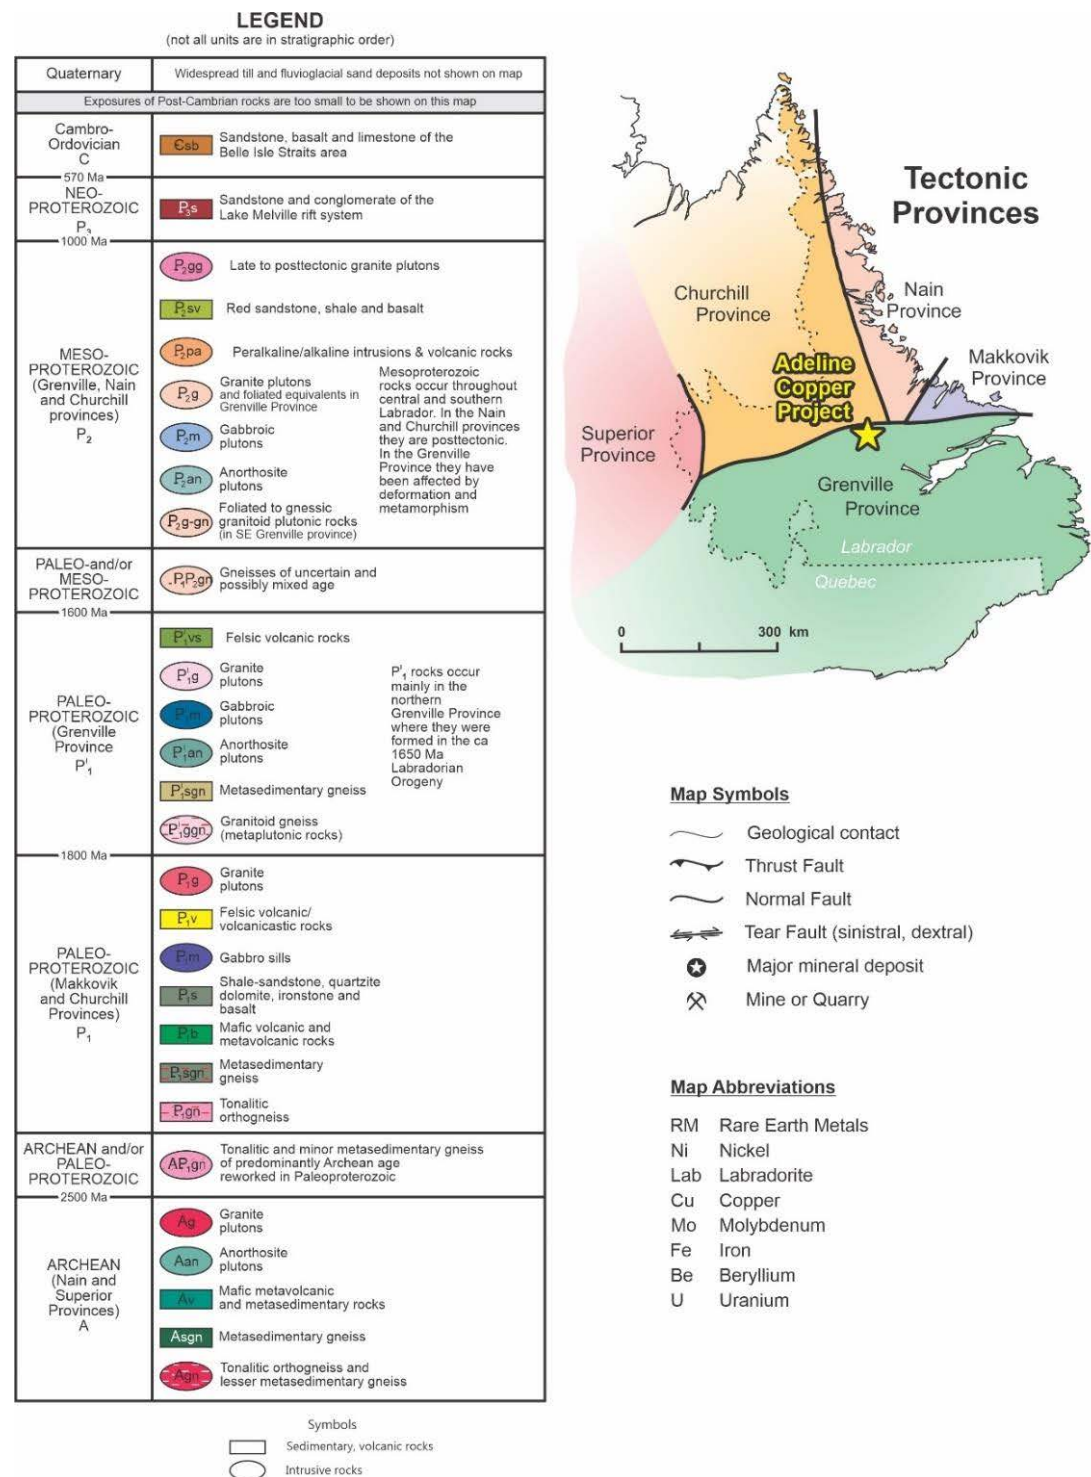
LEGEND
(not all units are in stratigraphic order)

| | |
|---|---|
| Quaternary | Widespread till and fluvioglacial sand deposits not shown on map |

Exposures of Post-Cambrian rocks are too small to be shown on this map

| | |
|---|---|
| Cambro-Ordovician C | Єsb Sandstone, basalt and limestone of the Belle Isle Straits area |
| 570 Ma | |
| NEO-PROTEROZOIC $P_3$ | $P_3s$ Sandstone and conglomerate of the Lake Melville rift system |
| 1000 Ma | |
| MESO-PROTEROZOIC (Grenville, Nain and Churchill provinces) $P_2$ | $P_2gg$ Late to posttectonic granite plutons; $P_2sv$ Red sandstone, shale and basalt; $P_2pa$ Peralkaline/alkaline intrusions & volcanic rocks; $P_2g$ Granite plutons and foliated equivalents in Grenville Province; $P_2m$ Gabbroic plutons; $P_2an$ Anorthosite plutons; $P_2g$-gn Foliated to gneissic granitoid plutonic rocks (in SE Grenville province). Mesoproterozoic rocks occur throughout central and southern Labrador. In the Nain and Churchill provinces they are posttectonic. In the Grenville Province they have been affected by deformation and metamorphism |
| PALEO-and/or MESO-PROTEROZOIC | $P_1P_2gn$ Gneisses of uncertain and possibly mixed age |
| 1600 Ma | |
| PALEO-PROTEROZOIC (Grenville Province $P'_1$ | $P'_1vs$ Felsic volcanic rocks; $P'_1g$ Granite plutons; $P'_1m$ Gabbroic plutons; $P'_1an$ Anorthosite plutons; $P'_1sgn$ Metasedimentary gneiss; $P'_1ggn$ Granitoid gneiss (metaplutonic rocks). $P'_1$ rocks occur mainly in the northern Grenville Province where they were formed in the ca 1650 Ma Labradorian Orogeny |
| 1800 Ma | |
| PALEO-PROTEROZOIC (Makkovik and Churchill Provinces) $P_1$ | $P_1g$ Granite plutons; $P_1v$ Felsic volcanic/ volcanicastic rocks; $P_1m$ Gabbro sills; $P_1s$ Shale-sandstone, quartzite dolomite, ironstone and basalt; $P_1b$ Mafic volcanic and metavolcanic rocks; $P_1sgn$ Metasedimentary gneiss; $P_1gn$ Tonalitic orthogneiss |
| ARCHEAN and/or PALEO-PROTEROZOIC | $AP_1gn$ Tonalitic and minor metasedimentary gneiss of predominantly Archean age reworked in Paleoproterozoic |
| 2500 Ma | |
| ARCHEAN (Nain and Superior Provinces) A | Ag Granite plutons; Aan Anorthosite plutons; Av Mafic metavolcanic and metasedimentary rocks; Asgn Metasedimentary gneiss; Agn Tonalitic orthogneiss and lesser metasedimentary gneiss |

Symbols
Sedimentary, volcanic rocks
Intrusive rocks

Tectonic Provinces

Churchill Province
Nain Province
Makkovik Province
Superior Province
Adeline Copper Project
Grenville Province
Labrador
Quebec
0 300 km

Map Symbols
Geological contact
Thrust Fault
Normal Fault
Tear Fault (sinistral, dextral)
Major mineral deposit
Mine or Quarry

Map Abbreviations
RM Rare Earth Metals
Ni Nickel
Lab Labradorite
Cu Copper
Mo Molybdenum
Fe Iron
Be Beryllium
U Uranium